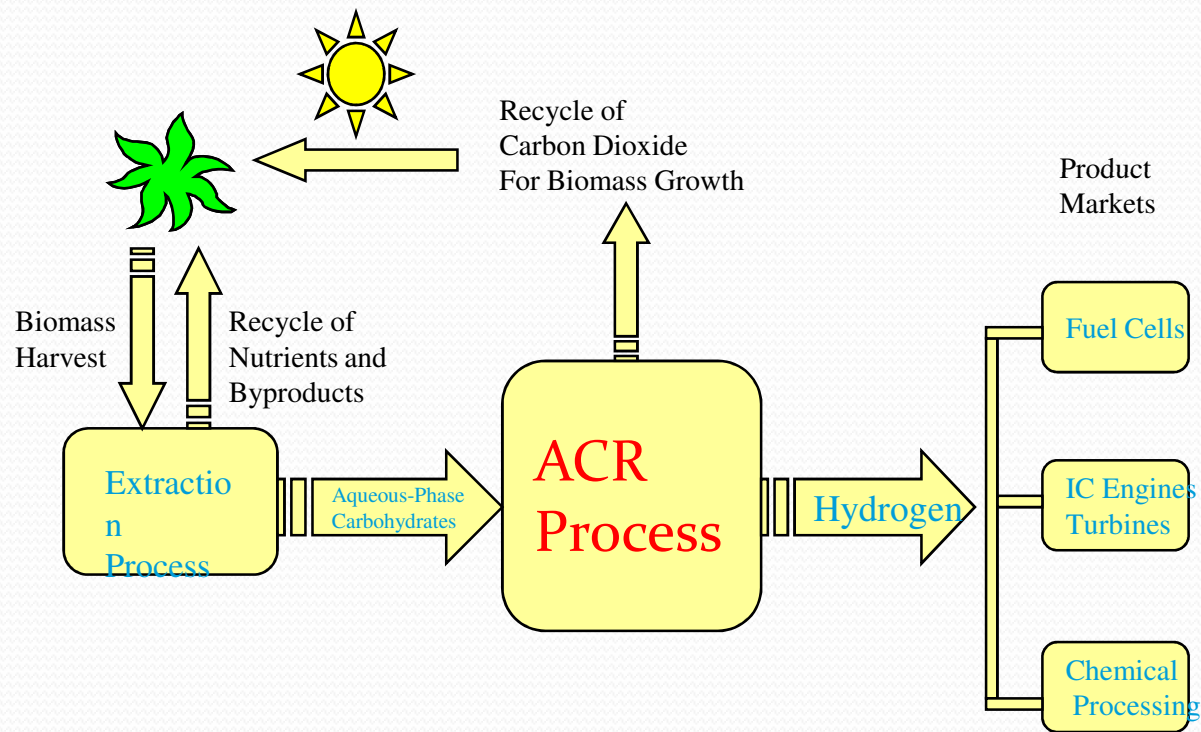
Recycle of
Carbon Dioxide
For Biomass Growth

Product
Markets

Biomass
Harvest

Recycle of
Nutrients and
Byproducts

Extractio
n
Process

Aqueous-Phase
Carbohydrates

ACR
Process

Hydrogen

Fuel Cells

IC Engines
Turbines

Chemical
Processing